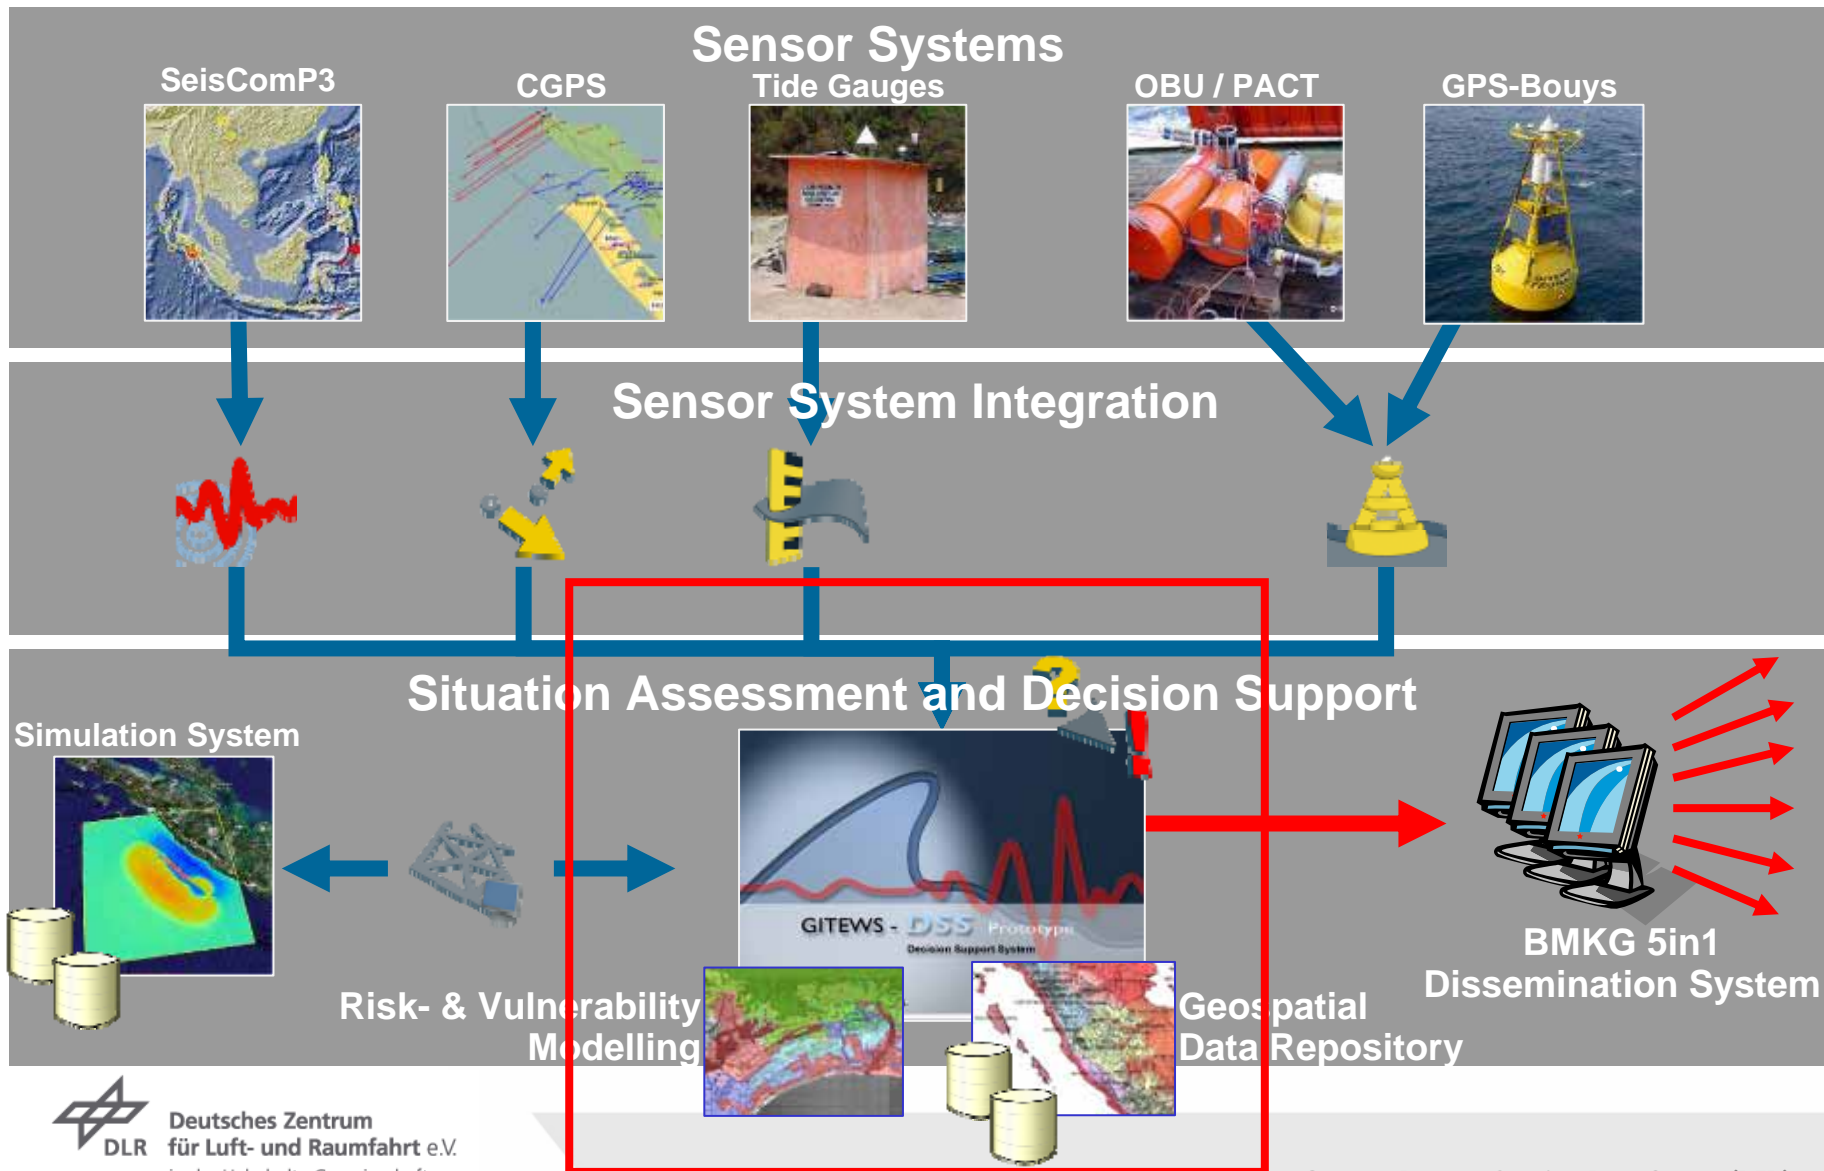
Sensor Systems

SeisComP3

CGPS

Tide Gauges

OBU / PACT

GPS-Bouys

Sensor System Integration

Situation Assessment and Decision Support

Simulation System

GITEWS - DSS Prototype

Decision Support System

Risk- & Vulnerability Modelling

Geospatial Data Repository

BMKG 5in1 Dissemination System

DLR Deutsches Zentrum für Luft- und Raumfahrt e.V.